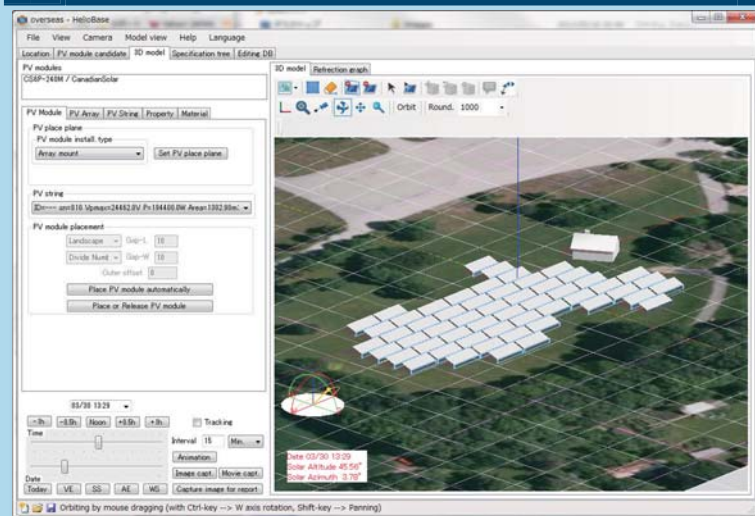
overseas - HelioBase

File View Camera Model view Help Language

Location PV module candidate 3D model Specification tree Editing DB

PV modules
CS6P-240M / CanadianSolar

PV Module PV Array PV String Property Material

PV place plane
PV module install type
Array mount
Set PV place plane

PV string
ID=--- sn=816 Vpmax=24462.0V P=194400.0W Area=1302.90m2

PV module placement
Landscape Gap-L 10
Divide Numb Gap-W 10
Outer offset 0
Place PV module automatically
Place or Release PV module

03/30 13:29
-1h -0.5h Noon +0.5h +1h Tracking
Time
Interval 15 Min.
Animation
Image capt. Movie capt.
Date
Today VE SS AE WS Capture image for report

3D model Reflection graph

Orbit Round. 1000

Date 03/30 13:29
Solar Altitude 45.56°
Solar Azimuth 3.78°

Orbiting by mouse dragging (with Ctrl-key --> W axis rotation, Shift-key --> Panning)